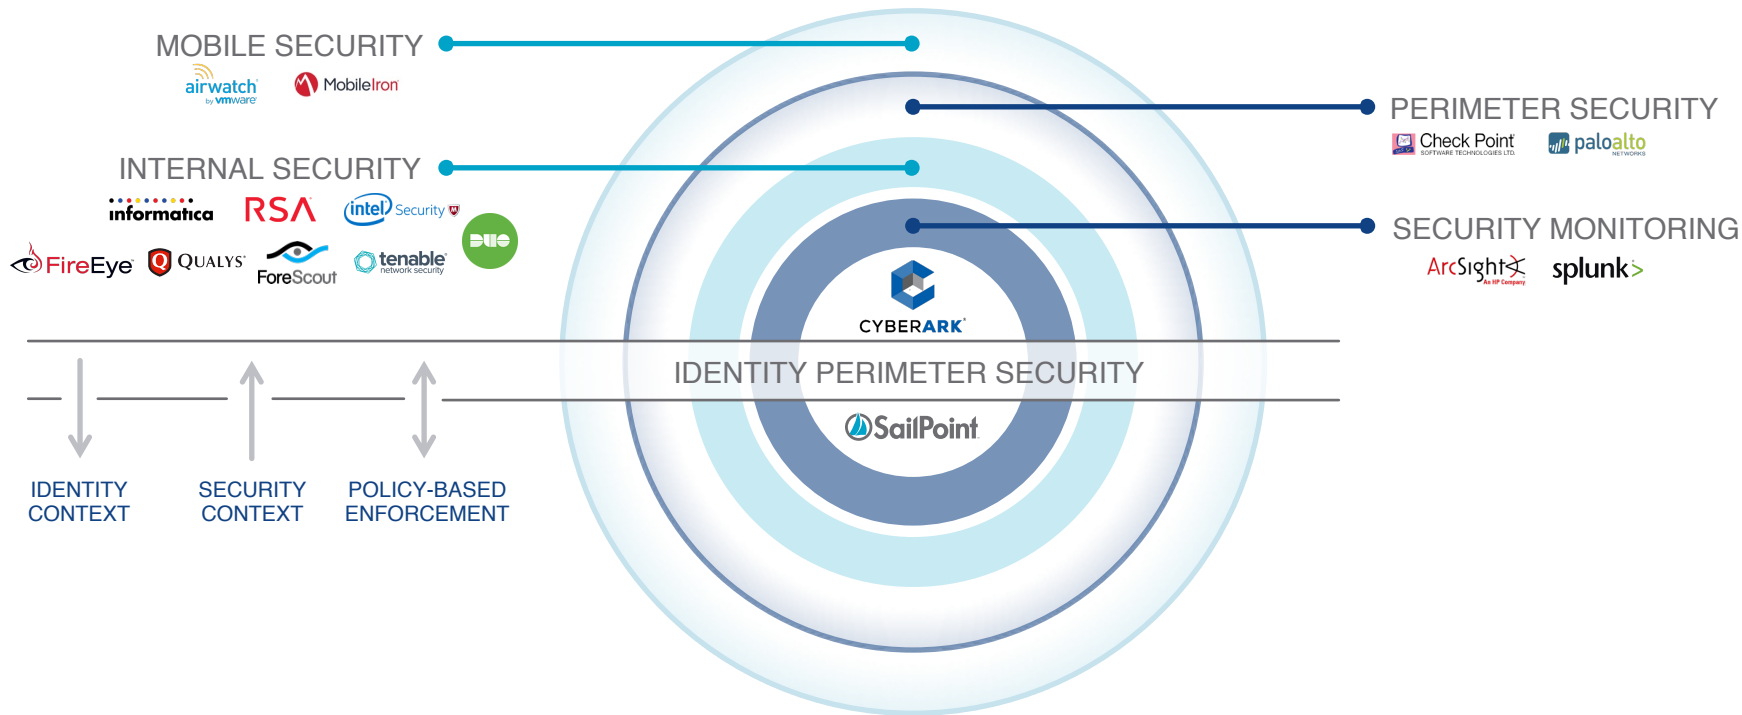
MOBILE SECURITY

airwatch by vmware

MobileIron

INTERNAL SECURITY

informatica

RSA

intel Security

FireEye

QUALYS

ForeScout

tenable network security

DUO

PERIMETER SECURITY

Check Point SOFTWARE TECHNOLOGIES LTD.

paloalto NETWORKS

SECURITY MONITORING

ArcSight An HP Company

splunk>

CYBERARK

IDENTITY PERIMETER SECURITY

SailPoint

IDENTITY CONTEXT

SECURITY CONTEXT

POLICY-BASED ENFORCEMENT